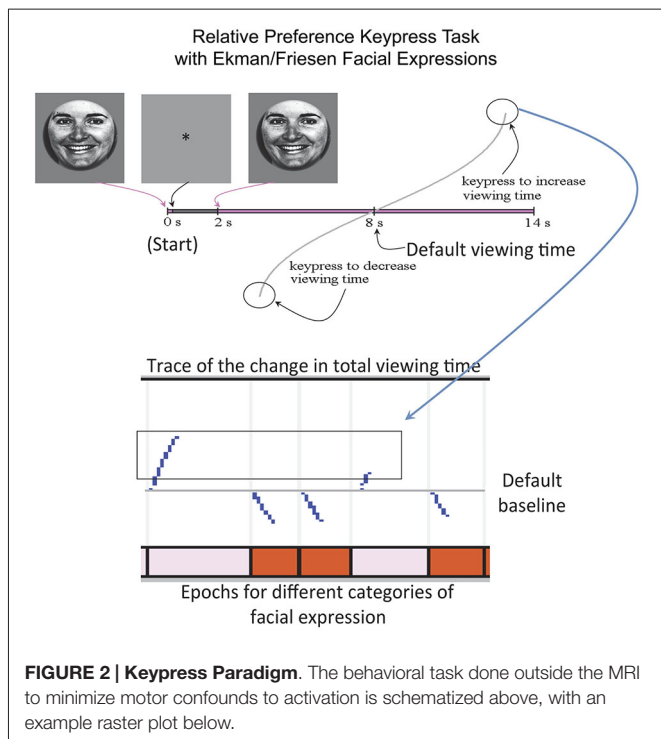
Relative Preference Keypress Task with Ekman/Friesen Facial Expressions

*

keypress to increase viewing time

0 s

2 s

8 s

14 s

(Start)

Default viewing time

keypress to decrease viewing time

Trace of the change in total viewing time

Default baseline

Epochs for different categories of facial expression

**FIGURE 2 | Keypress Paradigm**. The behavioral task done outside the MRI to minimize motor confounds to activation is schematized above, with an example raster plot below.